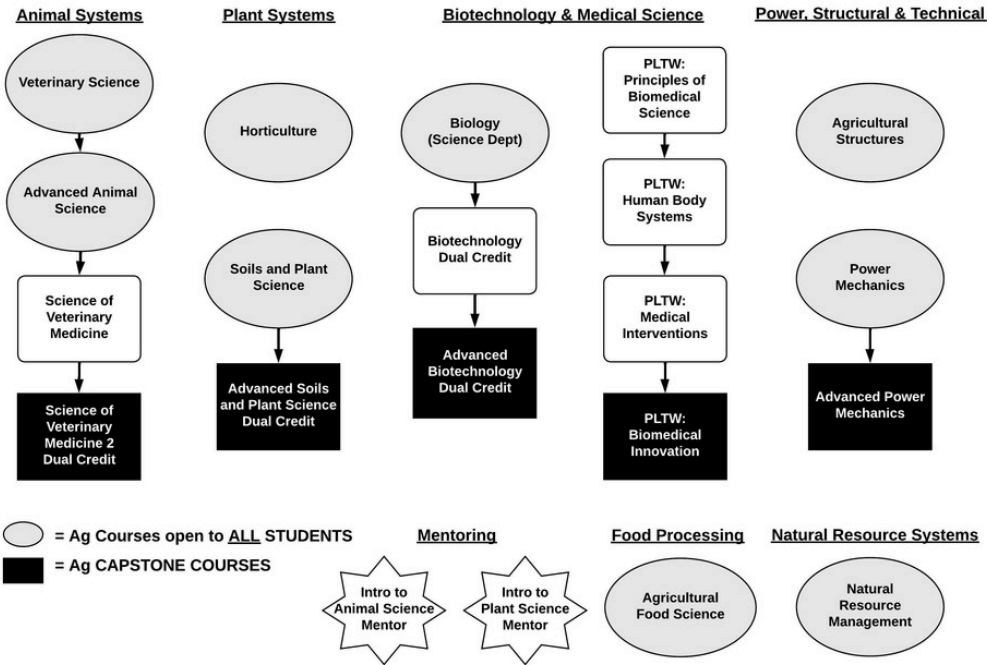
Animal Systems

Veterinary Science

Advanced Animal Science

Science of Veterinary Medicine

Science of Veterinary Medicine 2 Dual Credit

Plant Systems

Horticulture

Soils and Plant Science

Advanced Soils and Plant Science Dual Credit

Biotechnology & Medical Science

Biology (Science Dept)

Biotechnology Dual Credit

Advanced Biotechnology Dual Credit

PLTW: Principles of Biomedical Science

PLTW: Human Body Systems

PLTW: Medical Interventions

PLTW: Biomedical Innovation

Power, Structural & Technical

Agricultural Structures

Power Mechanics

Advanced Power Mechanics

= Ag Courses open to ALL STUDENTS

= Ag CAPSTONE COURSES

Mentoring

Intro to Animal Science Mentor

Intro to Plant Science Mentor

Food Processing

Agricultural Food Science

Natural Resource Systems

Natural Resource Management